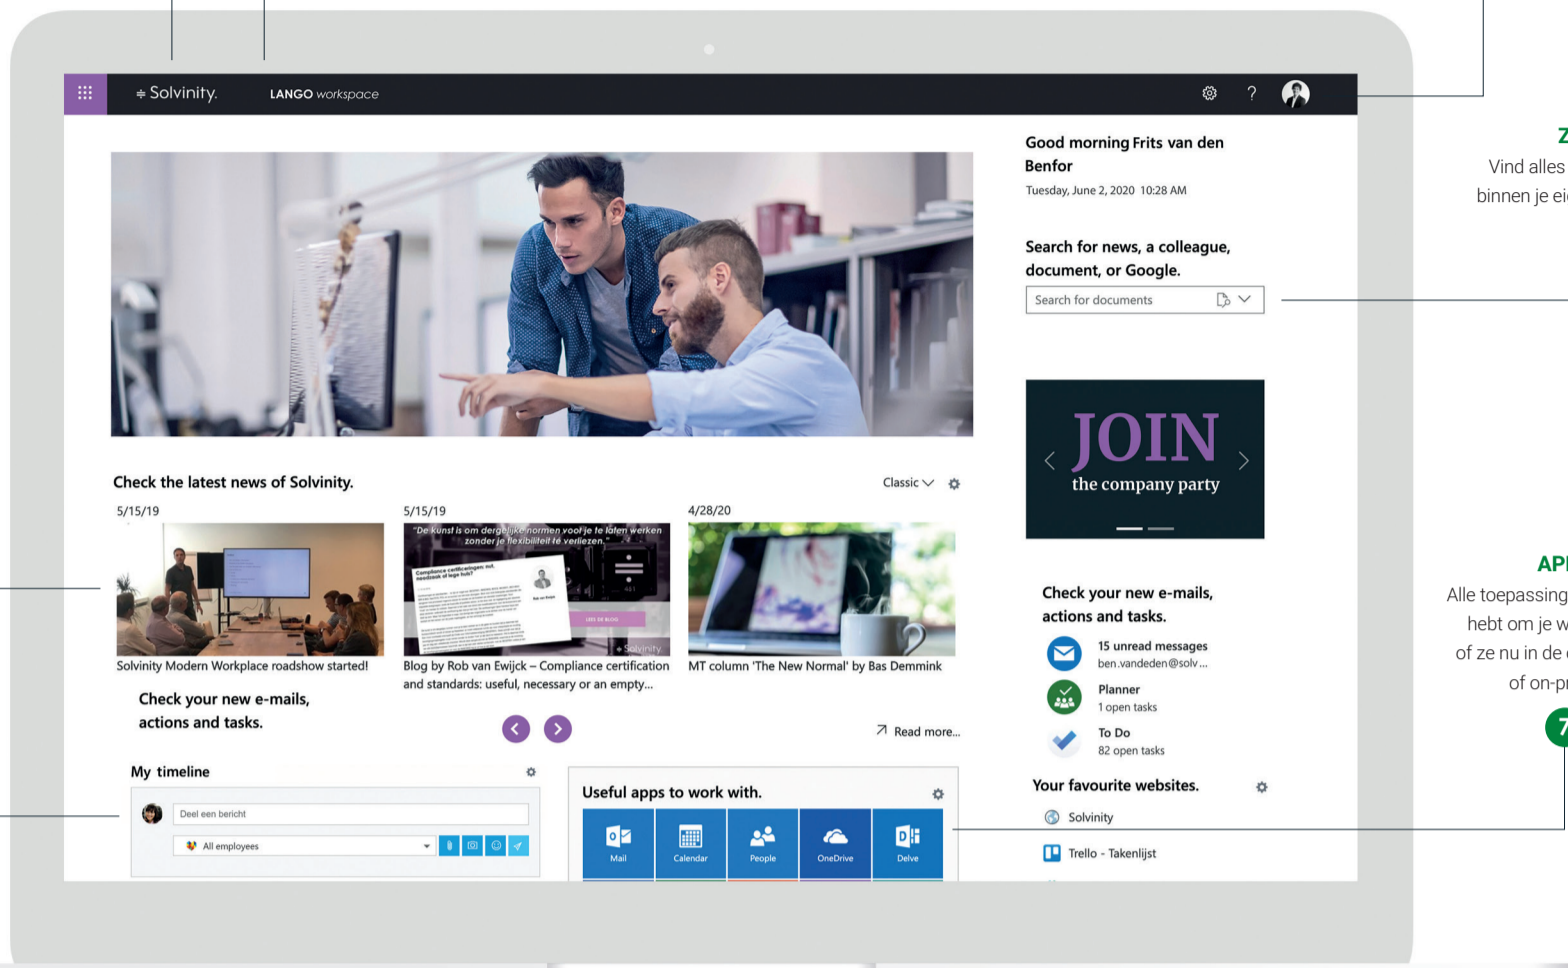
Solvinity. LANGO workspace

Good morning Frits van den Benfor
Tuesday, June 2, 2020 10:28 AM

Search for news, a colleague, document, or Google.
Search for documents

JOIN
the company party

Check the latest news of Solvinity.
Classic

5/15/19
Solvinity Modern Workplace roadshow started!

5/15/19
"De kunst is om dergelijke normen voor je te laten werken zonder je flexibiliteit te verliezen."
Blog by Rob van Ewijck – Compliance certification and standards: useful, necessary or an empty...

4/28/20
MT column 'The New Normal' by Bas Demmink

Check your new e-mails, actions and tasks.

Read more...

My timeline
Deel een bericht
All employees

Useful apps to work with.
Mail
Calendar
People
OneDrive
Delve

Check your new e-mails, actions and tasks.
15 unread messages
ben.vandeden@solv...
Planner
1 open tasks
To Do
82 open tasks

Your favourite websites.
Solvinity
Trello - Takenlijst

Z
Vind alles
binnen je ei

AP
Alle toepassing
hebt om je w
of ze nu in de
of on-p
7